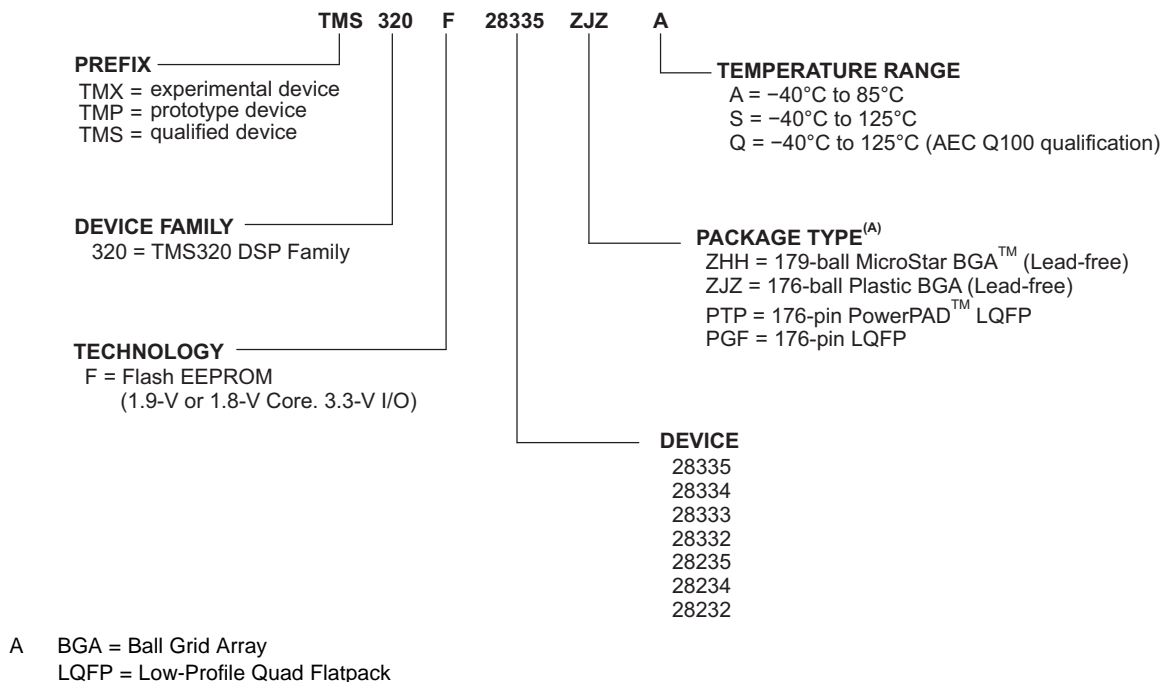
TMS 320 F 28335 ZJZ A

PREFIX
TMX = experimental device
TMP = prototype device
TMS = qualified device

TEMPERATURE RANGE
A = −40°C to 85°C
S = −40°C to 125°C
Q = −40°C to 125°C (AEC Q100 qualification)

DEVICE FAMILY
320 = TMS320 DSP Family

PACKAGE TYPE$^{(A)}$
ZHH = 179-ball MicroStar BGA$^{TM}$ (Lead-free)
ZJZ = 176-ball Plastic BGA (Lead-free)
PTP = 176-pin PowerPAD$^{TM}$ LQFP
PGF = 176-pin LQFP

TECHNOLOGY
F = Flash EEPROM
(1.9-V or 1.8-V Core. 3.3-V I/O)

DEVICE
28335
28334
28333
28332
28235
28234
28232

A BGA = Ball Grid Array
LQFP = Low-Profile Quad Flatpack